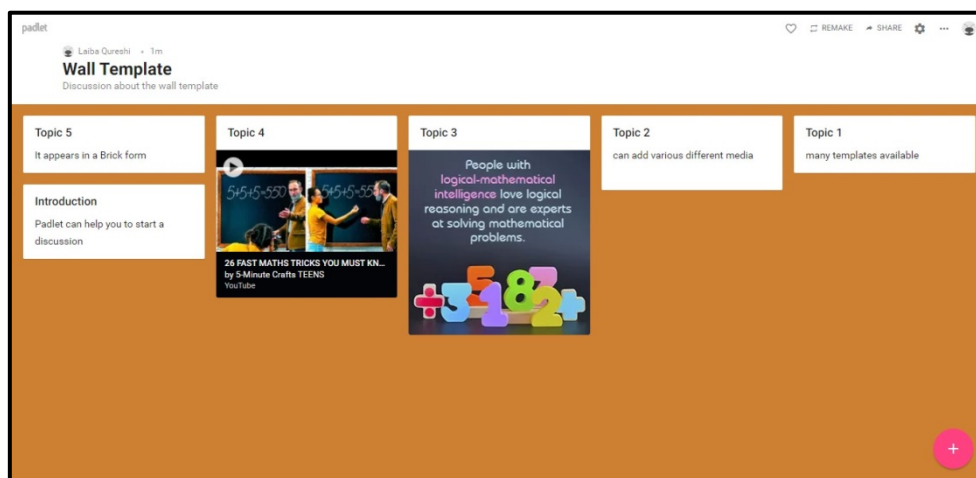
padlet

Laiba Qureshi • 1m

Wall Template

Discussion about the wall template

♡ REMAKE SHARE ...

Topic 5

It appears in a Brick form

Introduction

Padlet can help you to start a discussion

Topic 4

5+5+5=550 5+5+5=550

26 FAST MATHS TRICKS YOU MUST KN...
by 5-Minute Crafts TEENS
YouTube

Topic 3

People with logical-mathematical intelligence love logical reasoning and are experts at solving mathematical problems.

+3 5 1 8 2 7 +

Topic 2

can add various different media

Topic 1

many templates available

+